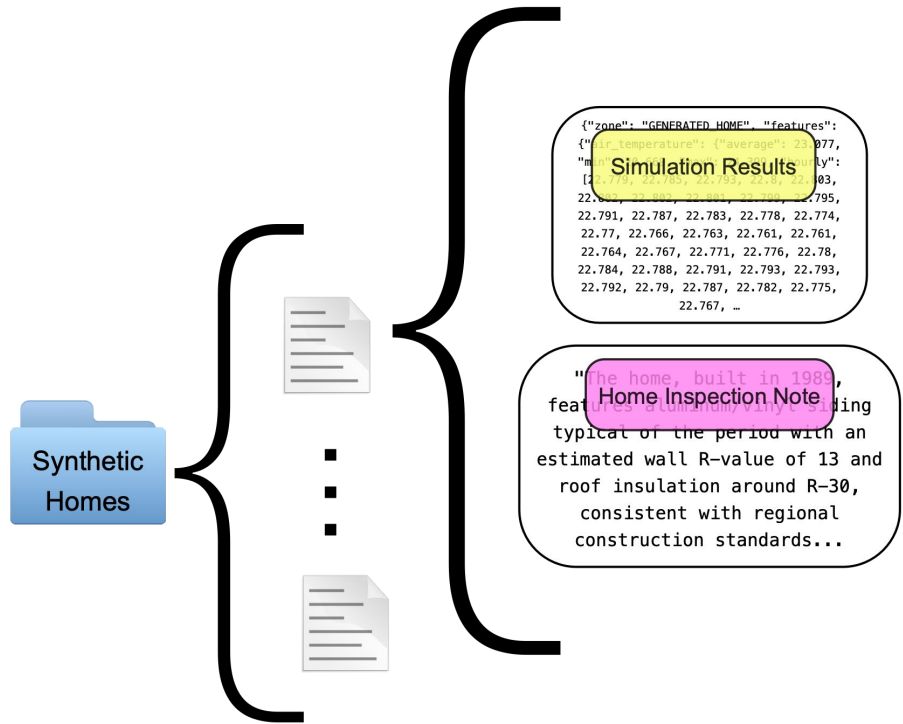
Synthetic Homes

Simulation Results

{"zone": "GENERATED_HOME", "features": {"air_temperature": {"average": 23.077, "min": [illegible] "hourly": [22.779, 22.785, 22.793, 22.8, 22.803, 22.802, 22.802, 22.801, 22.799, 22.795, 22.791, 22.787, 22.783, 22.778, 22.774, 22.77, 22.766, 22.763, 22.761, 22.761, 22.764, 22.767, 22.771, 22.776, 22.78, 22.784, 22.788, 22.791, 22.793, 22.793, 22.792, 22.79, 22.787, 22.782, 22.775, 22.767, …

Home Inspection Note

"The home, built in 1989, features aluminum/vinyl siding typical of the period with an estimated wall R-value of 13 and roof insulation around R-30, consistent with regional construction standards...